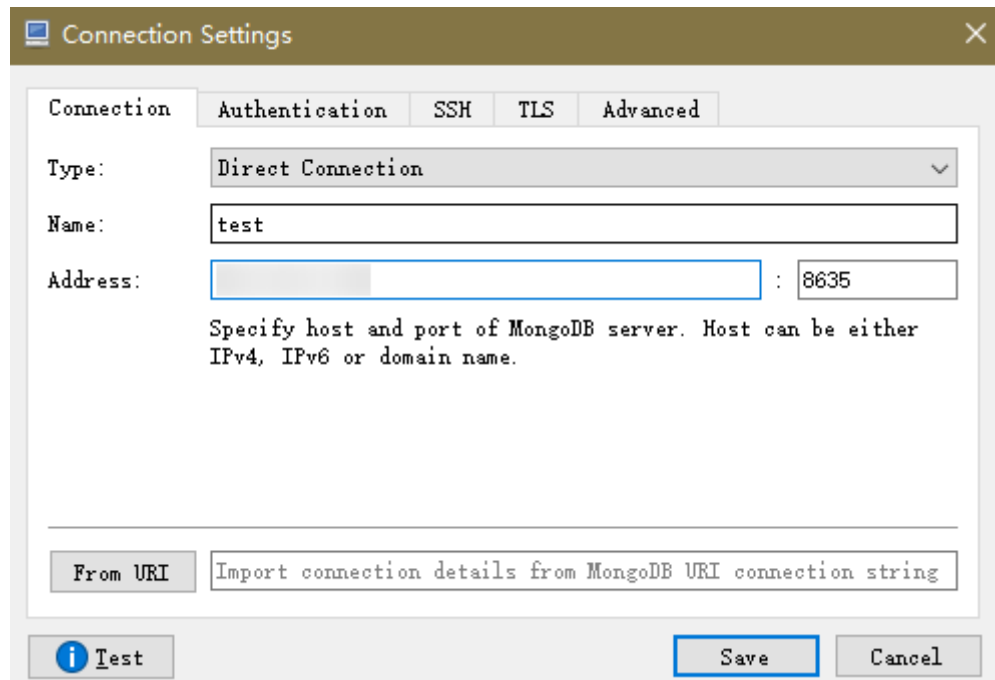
Connection Settings

Connection | Authentication | SSH | TLS | Advanced

Type: Direct Connection

Name: test

Address: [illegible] : 8635

Specify host and port of MongoDB server. Host can be either IPv4, IPv6 or domain name.

From URI | Import connection details from MongoDB URI connection string

Test

Save

Cancel